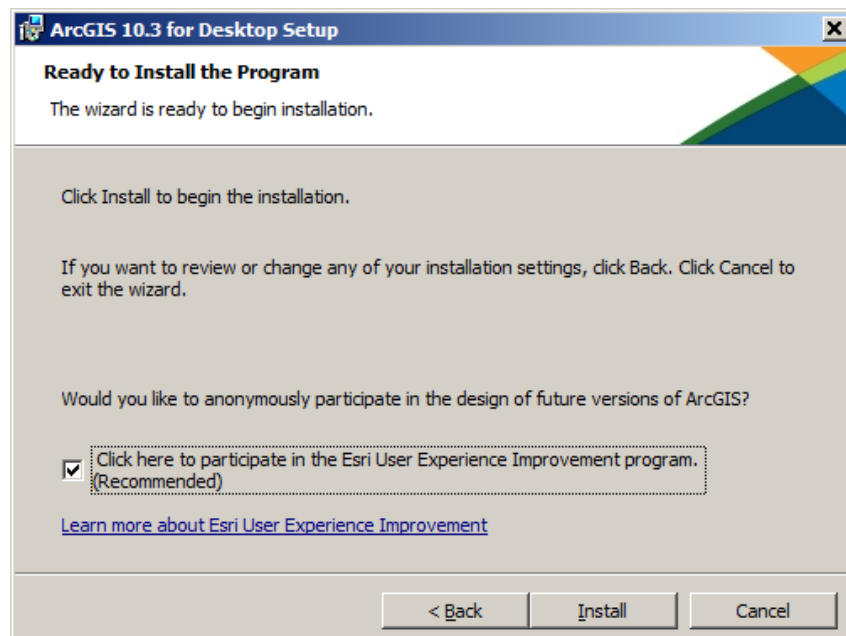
ArcGIS 10.3 for Desktop Setup

Ready to Install the Program

The wizard is ready to begin installation.

Click Install to begin the installation.

If you want to review or change any of your installation settings, click Back. Click Cancel to exit the wizard.

Would you like to anonymously participate in the design of future versions of ArcGIS?

Click here to participate in the Esri User Experience Improvement program. (Recommended)

Learn more about Esri User Experience Improvement

< Back

Install

Cancel